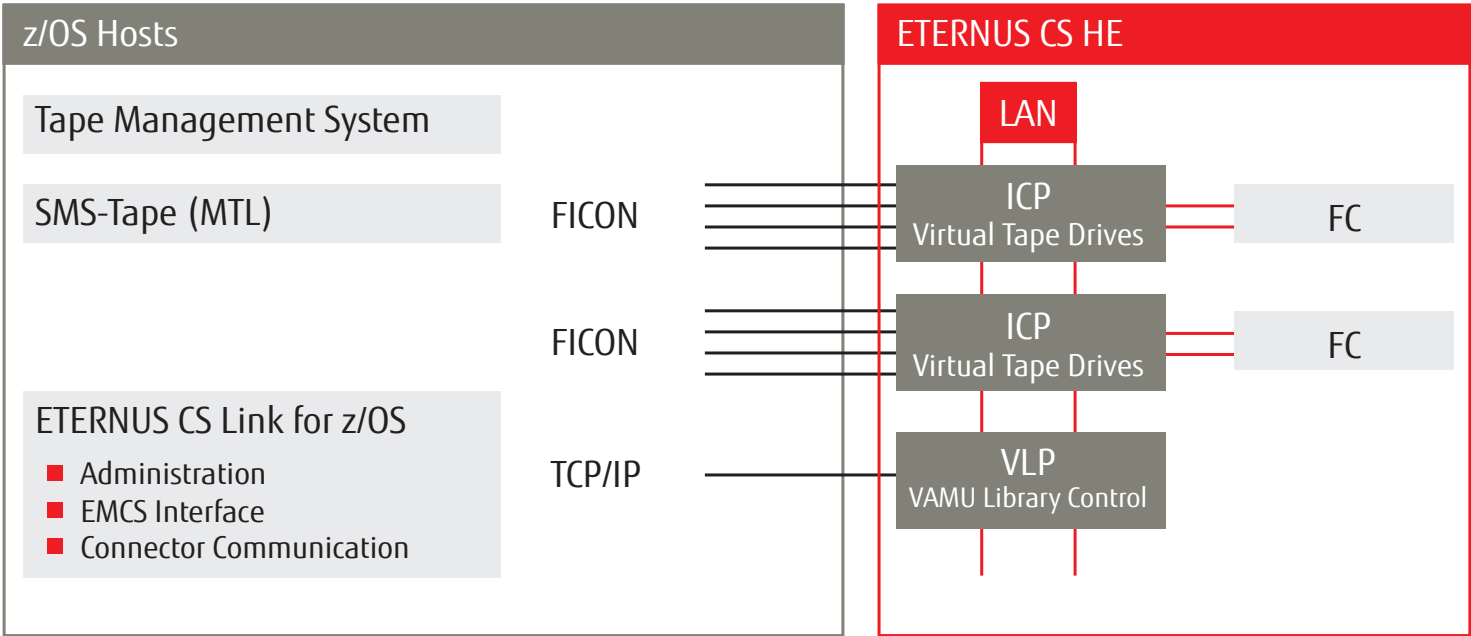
z/OS Hosts

Tape Management System

SMS-Tape (MTL)

ETERNUS CS Link for z/OS

- Administration
- EMCS Interface
- Connector Communication

FICON

FICON

TCP/IP

ETERNUS CS HE

LAN

ICP
Virtual Tape Drives

FC

ICP
Virtual Tape Drives

FC

VLP
VAMU Library Control